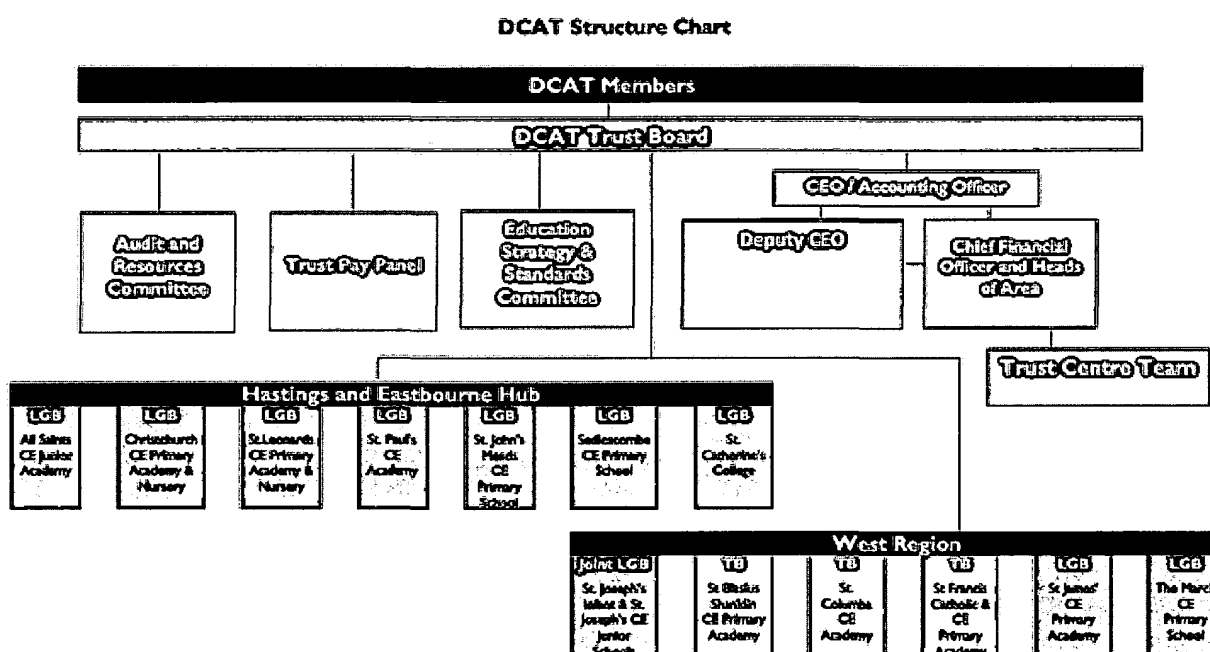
DCAT Structure Chart

DCAT Members

DCAT Trust Board

Audit and Resources Committee

Trust Pay Panel

Education Strategy & Standards Committee

CEO / Accounting Officer

Deputy CEO

Chief Financial Officer and Heads of Area

Trust Centre Team

Hastings and Eastbourne Hub

LGB
All Saints CE Junior Academy

LGB
Christchurch CE Primary Academy & Nursery

LGB
St Leonards CE Primary Academy & Nursery

LGB
St. Paul's CE Academy

LGB
St. John's Meads CE Primary School

LGB
Sedlescombe CE Primary School

LGB
St. Catherine's College

West Region

Joint LGB
St. Joseph's Infant & St. Joseph's CE Junior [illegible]

TB
St Blasius Shanklin CE Primary Academy

TB
St. Columba CE Academy

TB
St Francis Catholic & CE Primary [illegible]

LGB
St James' CE Primary Academy

LGB
The Marc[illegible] CE Primary School